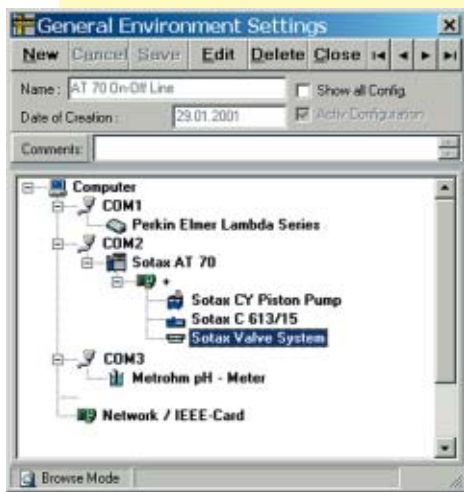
General Environment Settings

New Cancel Save Edit Delete Close

Name: AT 70 On/Off Line

Show all Config.

Date of Creation: 29.01.2001

Activ Configuration

Comments:

Computer
COM1
Perkin Elmer Lambda Series
COM2
Sotax AT 70
+
Sotax CY Piston Pump
Sotax C 613/15
Sotax Valve System
COM3
Metrohm pH - Meter
Network / IEEE-Card

Browse Mode